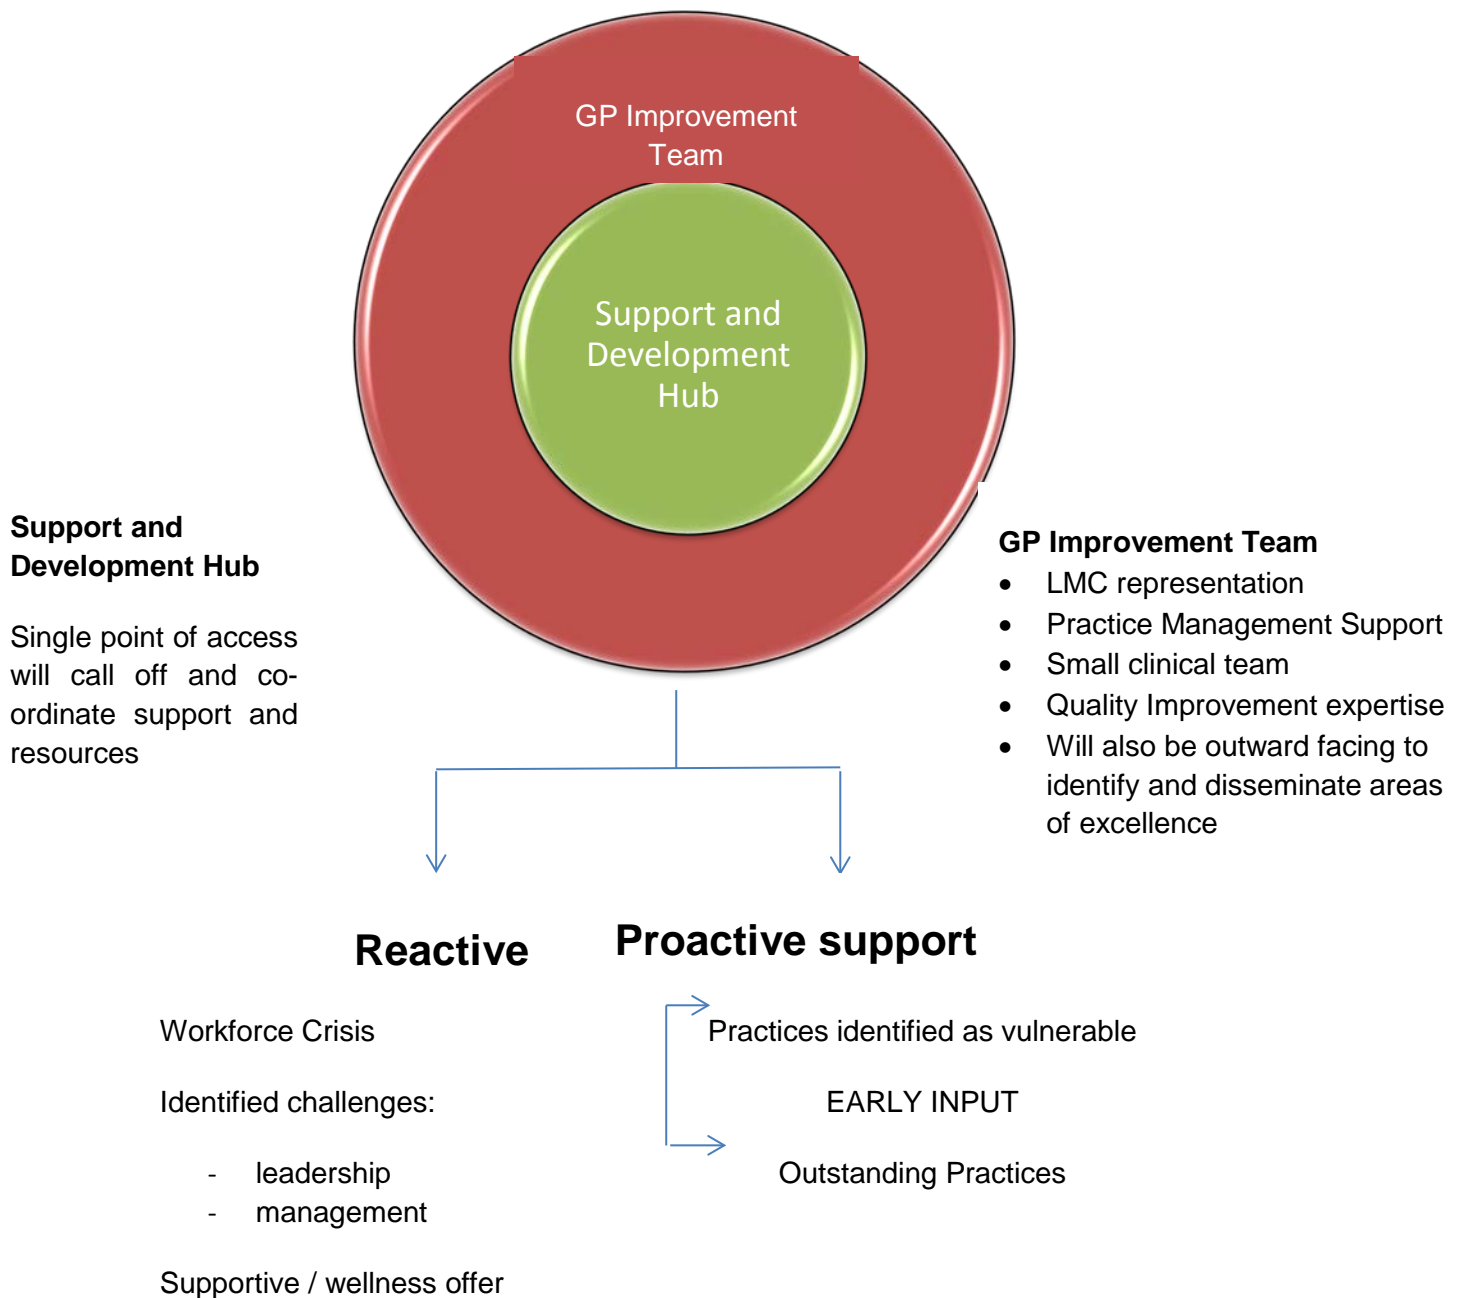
GP Improvement Team

Support and Development Hub

**Support and Development Hub**

Single point of access will call off and co-ordinate support and resources

**GP Improvement Team**

- LMC representation
- Practice Management Support
- Small clinical team
- Quality Improvement expertise
- Will also be outward facing to identify and disseminate areas of excellence

**Reactive**

**Proactive support**

Workforce Crisis

Identified challenges:

- leadership
- management

Supportive / wellness offer

Practices identified as vulnerable

EARLY INPUT

Outstanding Practices